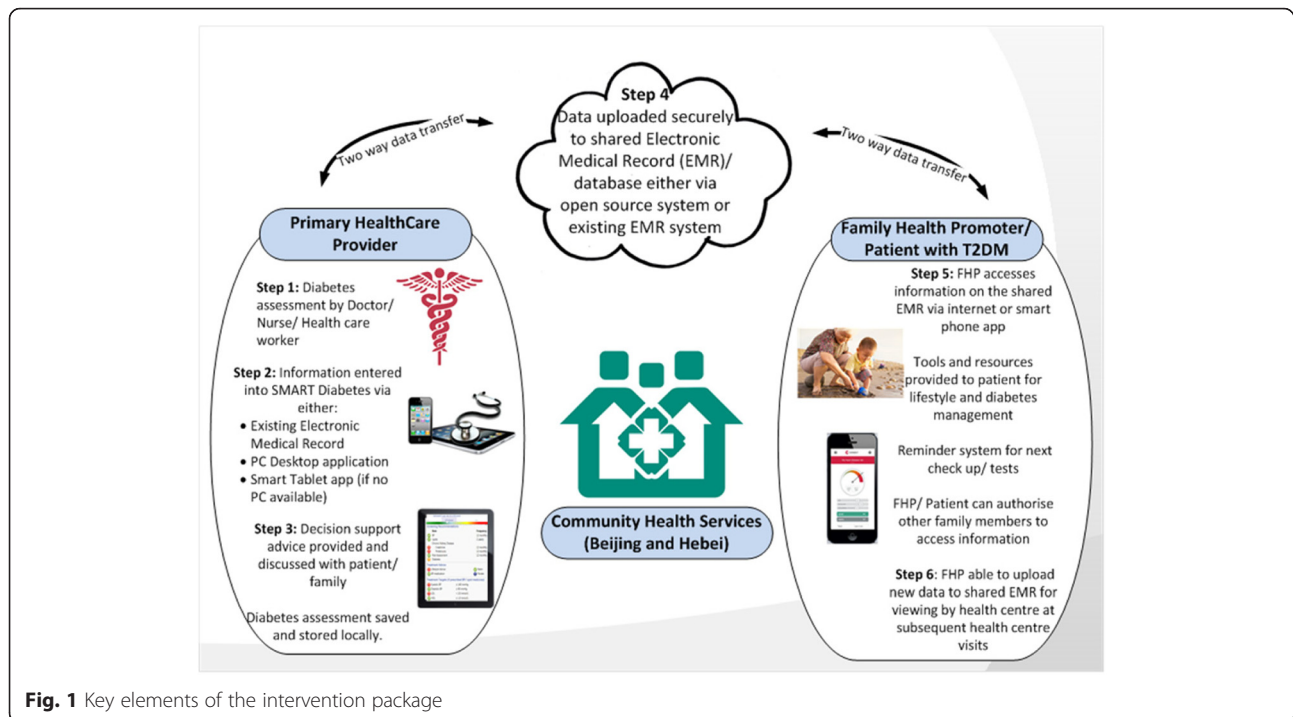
Step 4
Data uploaded securely to shared Electronic Medical Record (EMR)/ database either via open source system or existing EMR system

Two way data transfer

Two way data transfer

Primary HealthCare Provider

Step 1: Diabetes assessment by Doctor/ Nurse/ Health care worker

Step 2: Information entered into SMART Diabetes via either:
• Existing Electronic Medical Record
• PC Desktop application
• Smart Tablet app (if no PC available)

Step 3: Decision support advice provided and discussed with patient/ family

Diabetes assessment saved and stored locally.

Community Health Services (Beijing and Hebei)

Family Health Promoter/ Patient with T2DM

Step 5: FHP accesses information on the shared EMR via internet or smart phone app

Tools and resources provided to patient for lifestyle and diabetes management

Reminder system for next check up/ tests

FHP/ Patient can authorise other family members to access information

Step 6: FHP able to upload new data to shared EMR for viewing by health centre at subsequent health centre visits

Fig. 1 Key elements of the intervention package